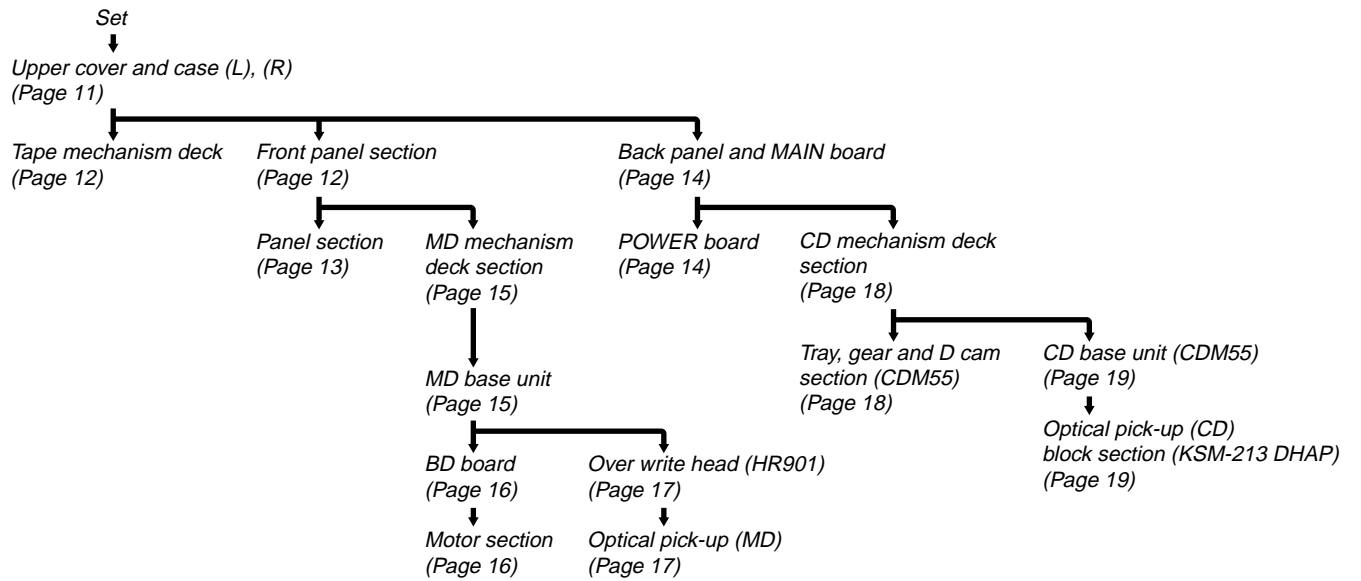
Set

Upper cover and case (L), (R)
(Page 11)

Tape mechanism deck
(Page 12)

Front panel section
(Page 12)

Back panel and MAIN board
(Page 14)

Panel section
(Page 13)

MD mechanism deck section
(Page 15)

POWER board
(Page 14)

CD mechanism deck section
(Page 18)

MD base unit
(Page 15)

Tray, gear and D cam section (CDM55)
(Page 18)

CD base unit (CDM55)
(Page 19)

Optical pick-up (CD) block section (KSM-213 DHAP)
(Page 19)

BD board
(Page 16)

Over write head (HR901)
(Page 17)

Motor section
(Page 16)

Optical pick-up (MD)
(Page 17)